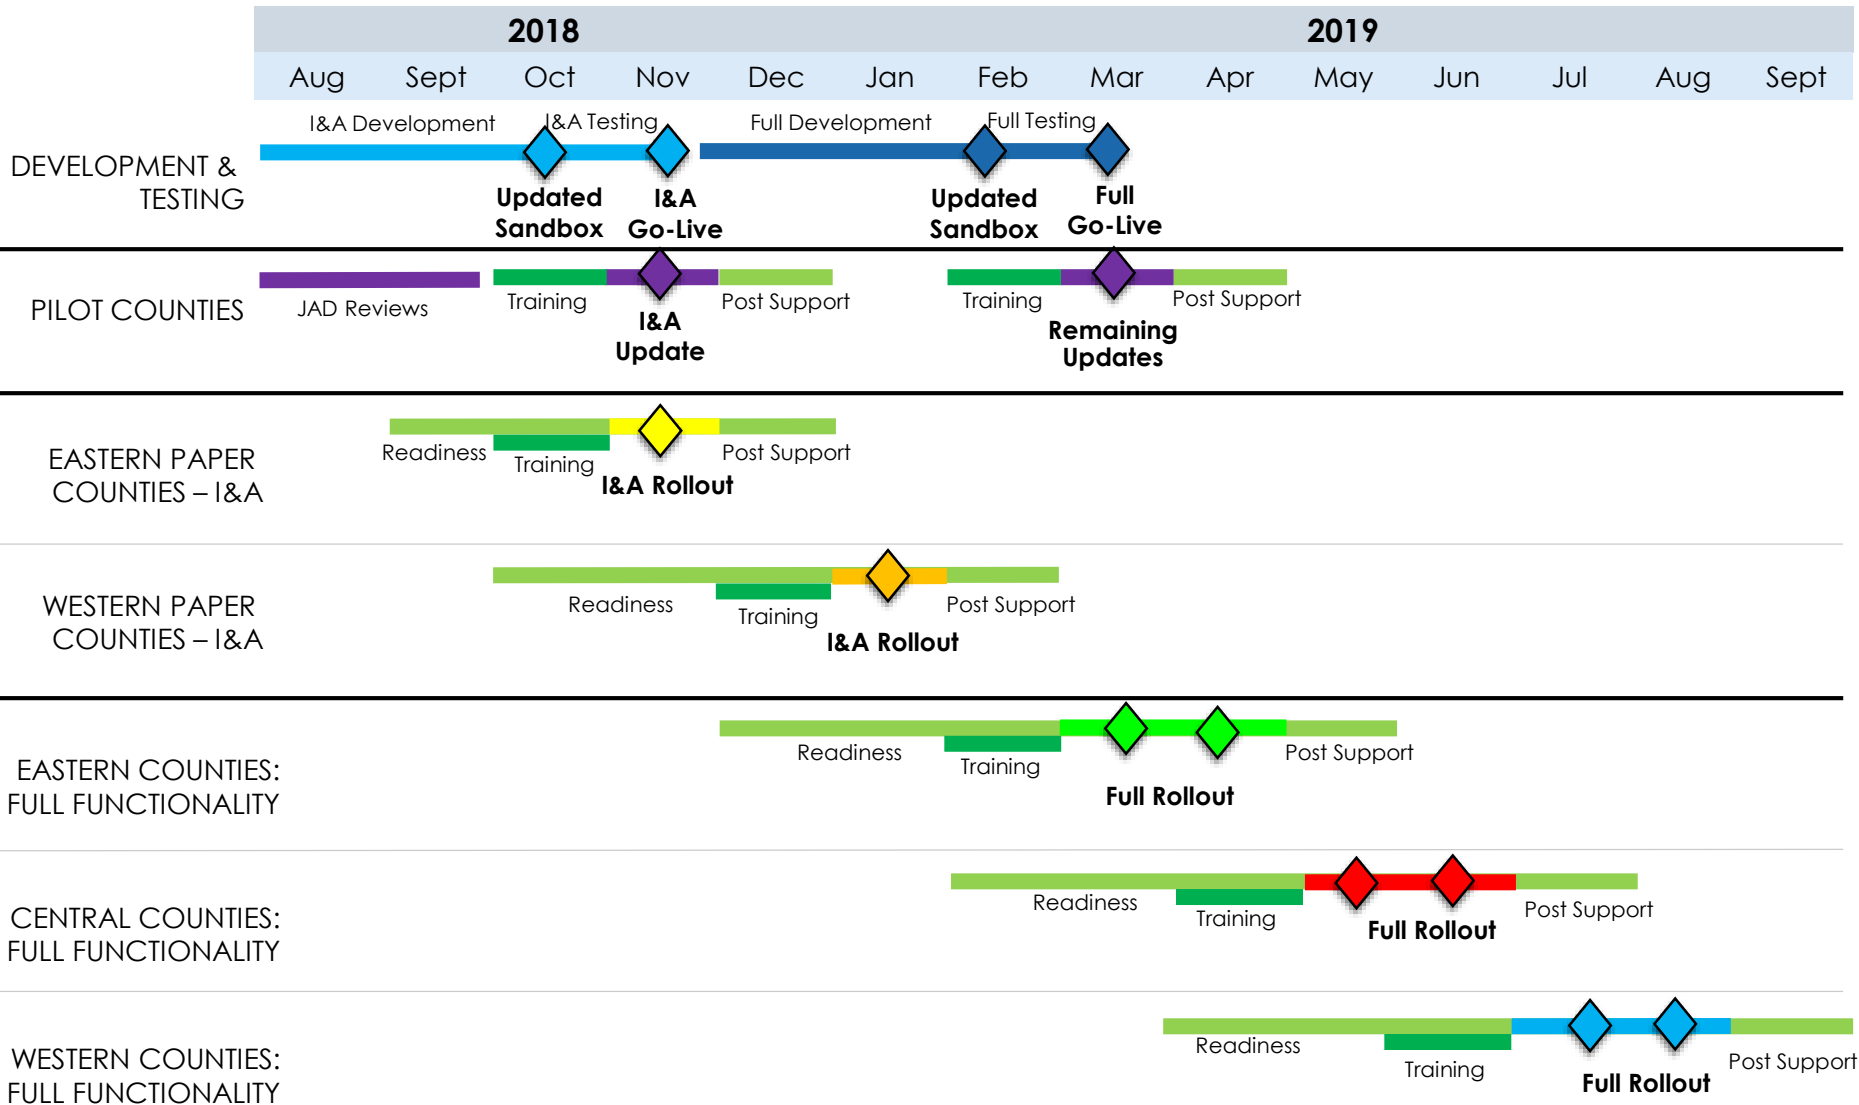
2018

2019

Aug Sept Oct Nov Dec Jan Feb Mar Apr May Jun Jul Aug Sept

DEVELOPMENT & TESTING

I&A Development

I&A Testing

Full Development

Full Testing

Updated Sandbox

I&A Go-Live

Updated Sandbox

Full Go-Live

PILOT COUNTIES

JAD Reviews

Training

Post Support

I&A Update

Training

Post Support

Remaining Updates

EASTERN PAPER COUNTIES – I&A

Readiness

Training

Post Support

I&A Rollout

WESTERN PAPER COUNTIES – I&A

Readiness

Training

Post Support

I&A Rollout

EASTERN COUNTIES: FULL FUNCTIONALITY

Readiness

Training

Post Support

Full Rollout

CENTRAL COUNTIES: FULL FUNCTIONALITY

Readiness

Training

Post Support

Full Rollout

WESTERN COUNTIES: FULL FUNCTIONALITY

Readiness

Training

Post Support

Full Rollout